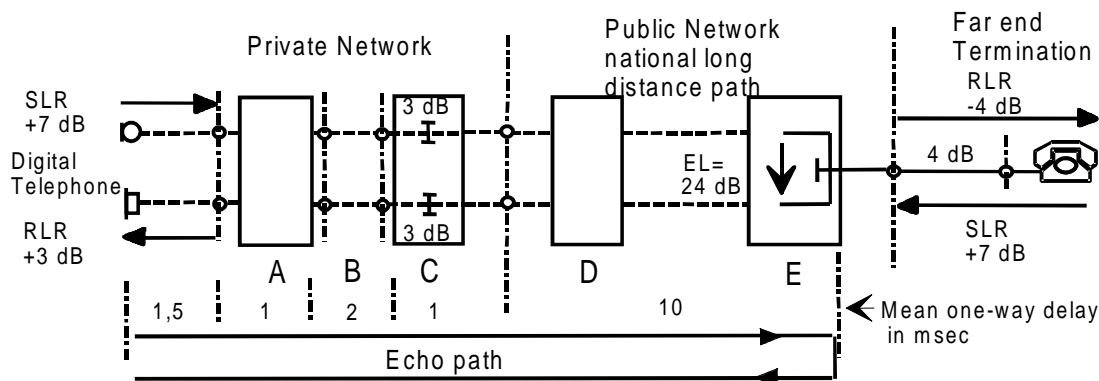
Private Network

Public Network national long distance path

Far end Termination

SLR +7 dB

Digital Telephone

RLR +3 dB

3 dB

3 dB

EL= 24 dB

RLR -4 dB

4 dB

SLR +7 dB

A B C D E

1,5 1 2 1 10

Mean one-way delay in msec

Echo path